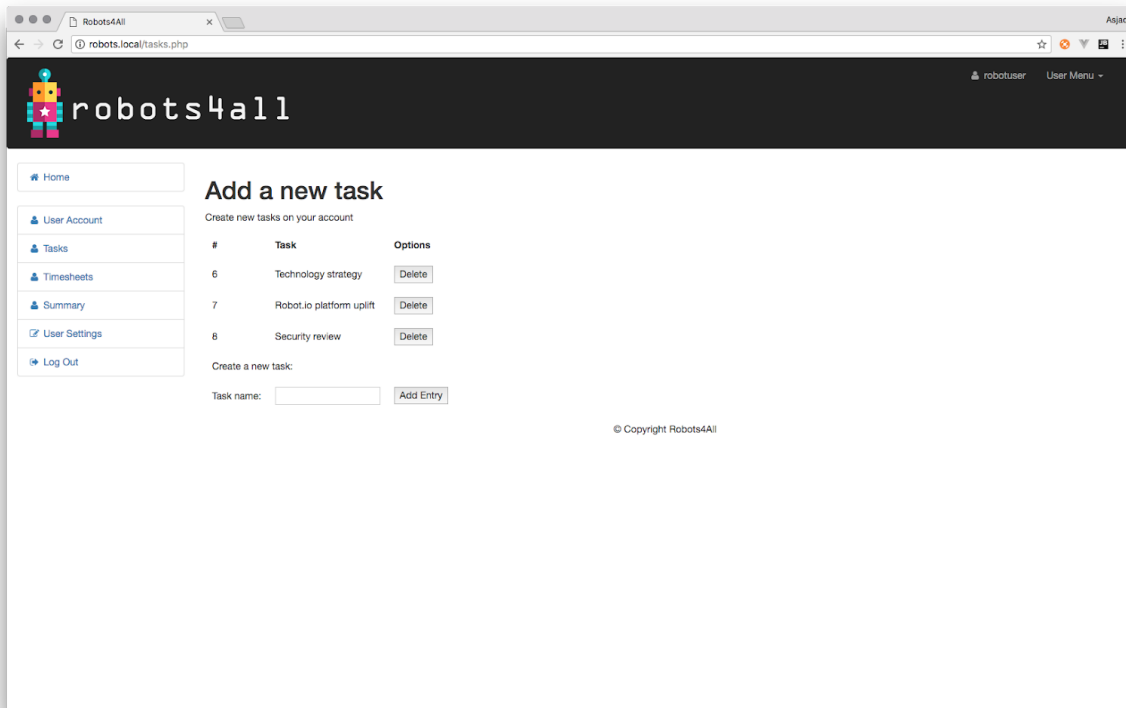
Robots4All ×

Asjad

robots.local/tasks.php

robots4all

robotuser User Menu

Home

User Account

Tasks

Timesheets

Summary

User Settings

Log Out

Add a new task

Create new tasks on your account

| # | Task | Options |
|---|---|---|
| 6 | Technology strategy | Delete |
| 7 | Robot.io platform uplift | Delete |
| 8 | Security review | Delete |

Create a new task:

Task name: Add Entry

© Copyright Robots4All